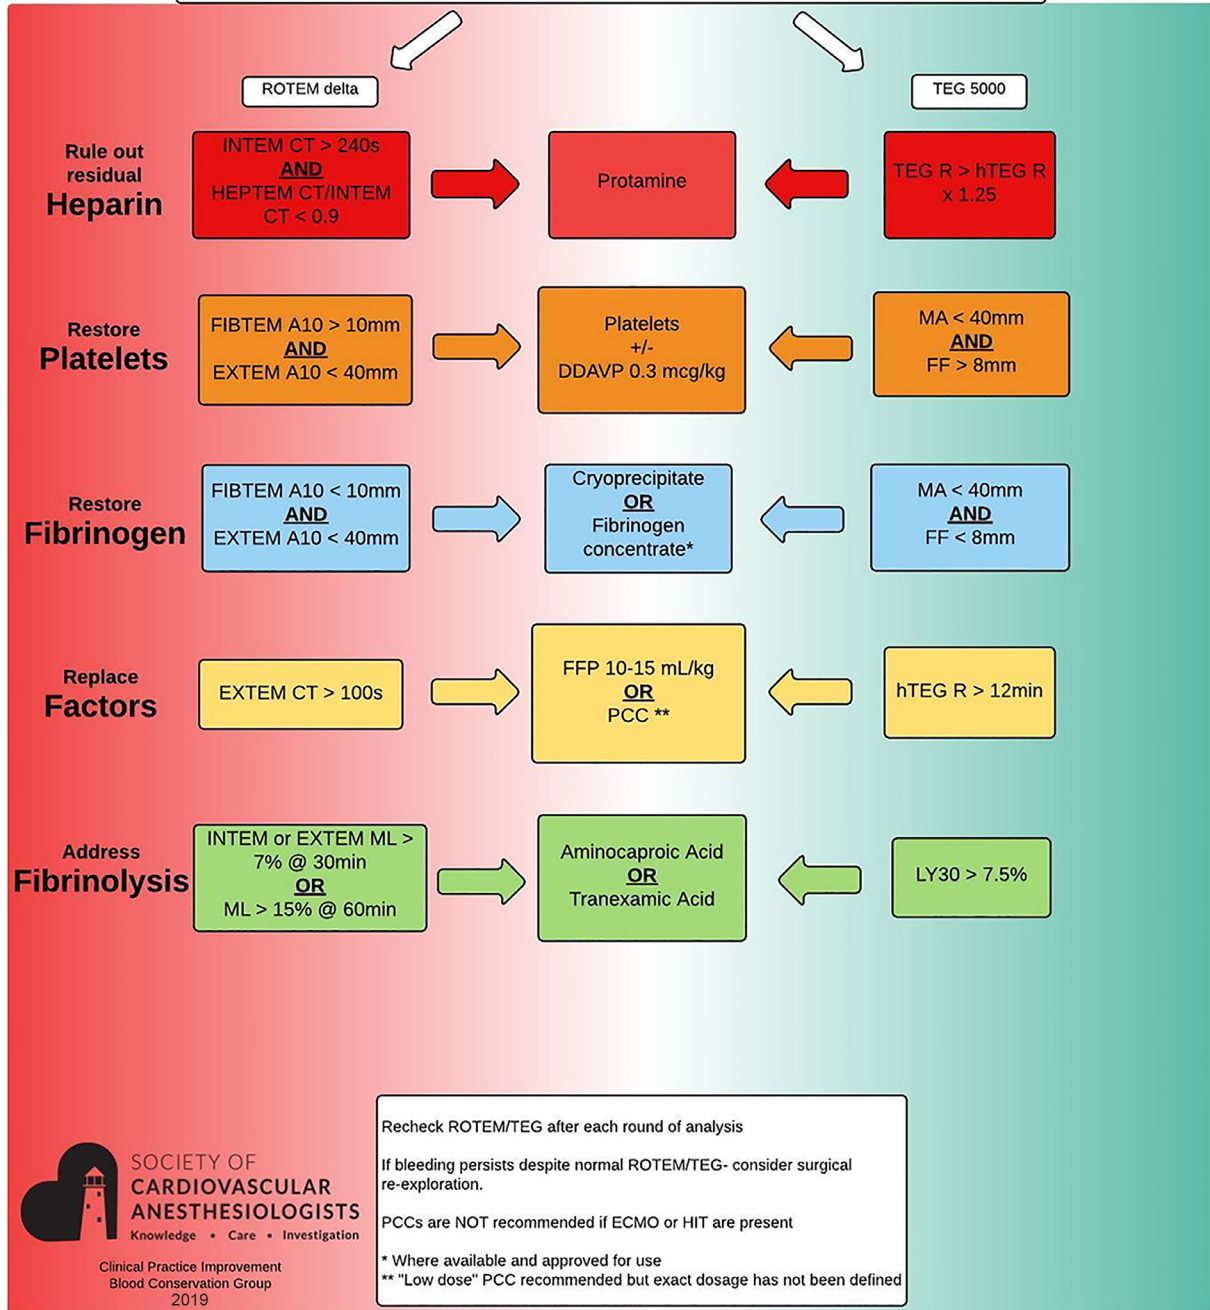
ROTEM delta

TEG 5000

Rule out residual
Heparin

INTEM CT > 240s
AND
HEPTEM CT/INTEM CT < 0.9

Protamine

TEG R > hTEG R x 1.25

Restore
Platelets

FIBTEM A10 > 10mm
AND
EXTEM A10 < 40mm

Platelets
+/-
DDAVP 0.3 mcg/kg

MA < 40mm
AND
FF > 8mm

Restore
Fibrinogen

FIBTEM A10 < 10mm
AND
EXTEM A10 < 40mm

Cryoprecipitate
OR
Fibrinogen concentrate*

MA < 40mm
AND
FF < 8mm

Replace
Factors

EXTEM CT > 100s

FFP 10-15 mL/kg
OR
PCC **

hTEG R > 12min

Address
Fibrinolysis

INTEM or EXTEM ML > 7% @ 30min
OR
ML > 15% @ 60min

Aminocaproic Acid
OR
Tranexamic Acid

LY30 > 7.5%

SOCIETY OF
CARDIOVASCULAR
ANESTHESIOLOGISTS
Knowledge • Care • Investigation

Clinical Practice Improvement
Blood Conservation Group
2019

Recheck ROTEM/TEG after each round of analysis

If bleeding persists despite normal ROTEM/TEG- consider surgical re-exploration.

PCCs are NOT recommended if ECMO or HIT are present

* Where available and approved for use
** "Low dose" PCC recommended but exact dosage has not been defined